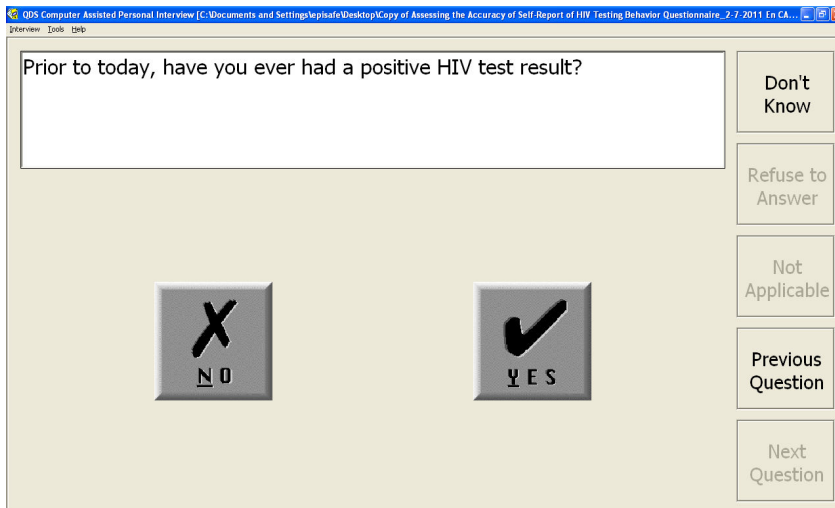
QDS Computer Assisted Personal Interview [C:\Documents and Settings\episafe\Desktop\Copy of Assessing the Accuracy of Self-Report of HIV Testing Behavior Questionnaire_2-7-2011 En CA...

Interview Tools Help

Prior to today, have you ever had a positive HIV test result?

Don't Know

Refuse to Answer

Not Applicable

Previous Question

Next Question

NO

YES